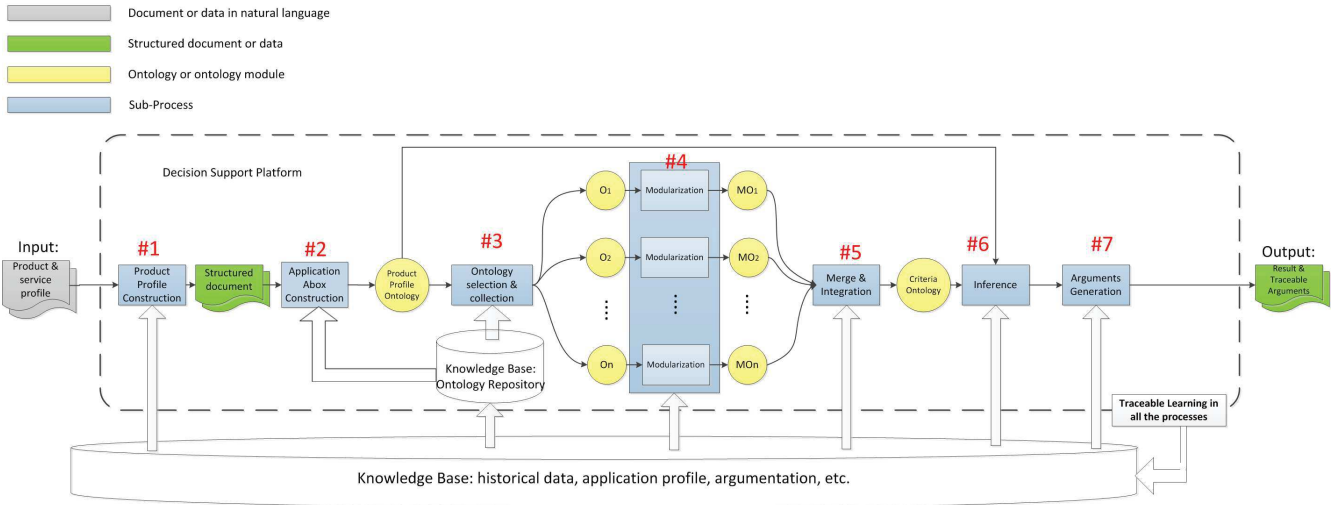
Document or data in natural language

Structured document or data

Ontology or ontology module

Sub-Process

Decision Support Platform

#4

Input:

Product & service profile

#1

Product Profile Construction

Structured document

#2

Application Abox Construction

Product Profile Ontology

#3

Ontology selection & collection

$O_1$

$O_2$

⋮

On

Modularization

Modularization

⋮

Modularization

$MO_1$

$MO_2$

⋮

MOn

#5

Merge & Integration

Criteria Ontology

#6

Inference

#7

Arguments Generation

Output:

Result & Traceable Arguments

Knowledge Base: Ontology Repository

Traceable Learning in all the processes

Knowledge Base: historical data, application profile, argumentation, etc.